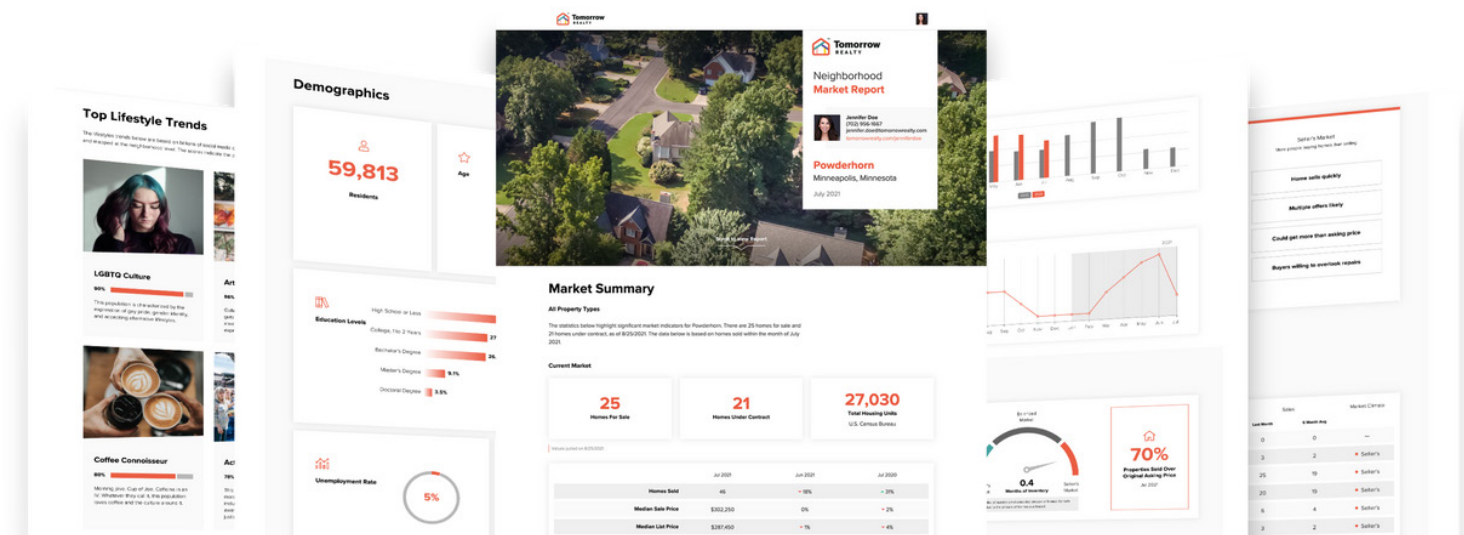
Tomorrow REALTY

Top Lifestyle Trends

The lifestyle trends below are based on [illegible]

LGBTQ Culture

90%

This population is characterized by the expression of gay pride, gender identity, and accepting alternative lifestyles.

Art

Coffee Connoisseur

Morning Java. Cup of Joe. Caffeine in an IV. Whatever they call it, this population loves coffee and the culture around it.

Act

Demographics

59,813

Residents

Age

Education Levels

High School or Less

College, 1 to 2 Years

27

Bachelor's Degree

26

Master's Degree

9.1%

Doctoral Degree

3.5%

Unemployment Rate

5%

Tomorrow REALTY

Neighborhood

Market Report

Jennifer Doe

(702) 556-1667

jennifer.doe@tomorrowrealty.com

tomorrowrealty.com/jenniferdoe

Powderhorn

Minneapolis, Minnesota

July 2021

Scroll to view Report

Market Summary

All Property Types

The statistics below highlight significant market indicators for Powderhorn. There are 25 homes for sale and 21 homes under contract, as of 8/25/2021. The data below is based on homes sold within the month of July 2021.

Current Market

25

Homes For Sale

21

Homes Under Contract

27,030

Total Housing Units

U.S. Census Bureau

Values pulled on 8/25/2021

| | Jul 2021 | Jun 2021 | Jul 2020 |
|---|---|---|---|
| Homes Sold | 46 | 18% | 31% |
| Median Sale Price | $302,250 | 0% | 2% |
| Median List Price | $287,450 | 1% | 4% |

Seller's Market

Home sells quickly

Multiple offers likely

Could get more than asking price

Buyers willing to overlook repairs

0.4

Months of Inventory

70%

Properties Sold Over Original Asking Price

Sales

Market Climate

| | | |
|---|---|---|
| 0 | 0 | — |
| 3 | 2 | Seller's |
| 25 | 19 | Seller's |
| 20 | 15 | Seller's |
| 5 | 4 | Seller's |
| 3 | 2 | Seller's |